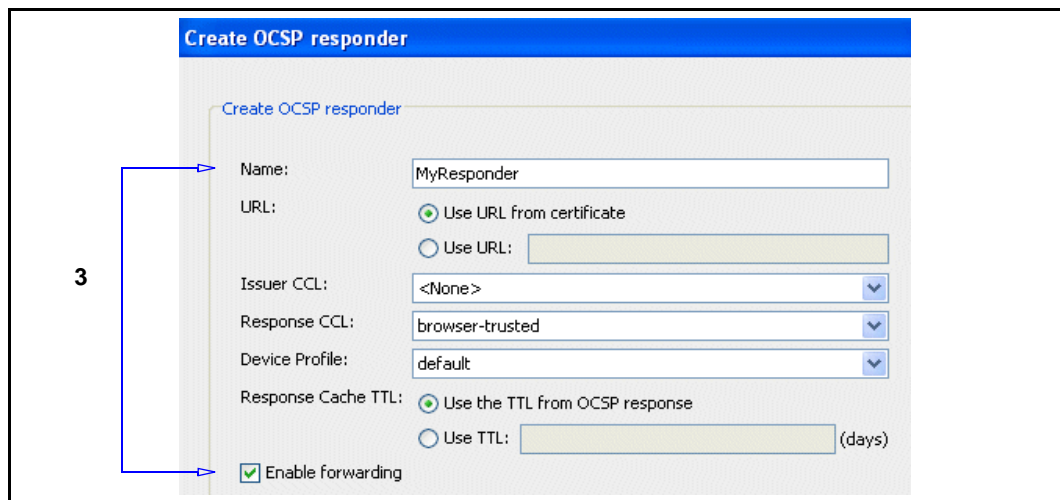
Create OCSP responder

Create OCSP responder

3

Name: MyResponder

URL: Use URL from certificate

Use URL:

Issuer CCL: <None>

Response CCL: browser-trusted

Device Profile: default

Response Cache TTL: Use the TTL from OCSP response

Use TTL: (days)

Enable forwarding